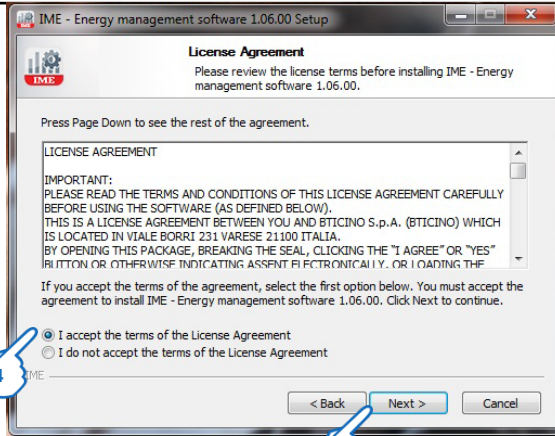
IME - Energy management software 1.06.00 Setup

IME

License Agreement

Please review the license terms before installing IME - Energy management software 1.06.00.

Press Page Down to see the rest of the agreement.

LICENSE AGREEMENT

IMPORTANT:
PLEASE READ THE TERMS AND CONDITIONS OF THIS LICENSE AGREEMENT CAREFULLY BEFORE USING THE SOFTWARE (AS DEFINED BELOW).
THIS IS A LICENSE AGREEMENT BETWEEN YOU AND BTICINO S.p.A. (BTICINO) WHICH IS LOCATED IN VIALE BORRI 231 VARESE 21100 ITALIA.
BY OPENING THIS PACKAGE, BREAKING THE SEAL, CLICKING THE "I AGREE" OR "YES" BUTTON OR OTHERWISE INDICATING ASSENT ELECTRONICALLY, OR LOADING THE

If you accept the terms of the agreement, select the first option below. You must accept the agreement to install IME - Energy management software 1.06.00. Click Next to continue.

I accept the terms of the License Agreement
I do not accept the terms of the License Agreement

4

IME

< Back
Next >
Cancel